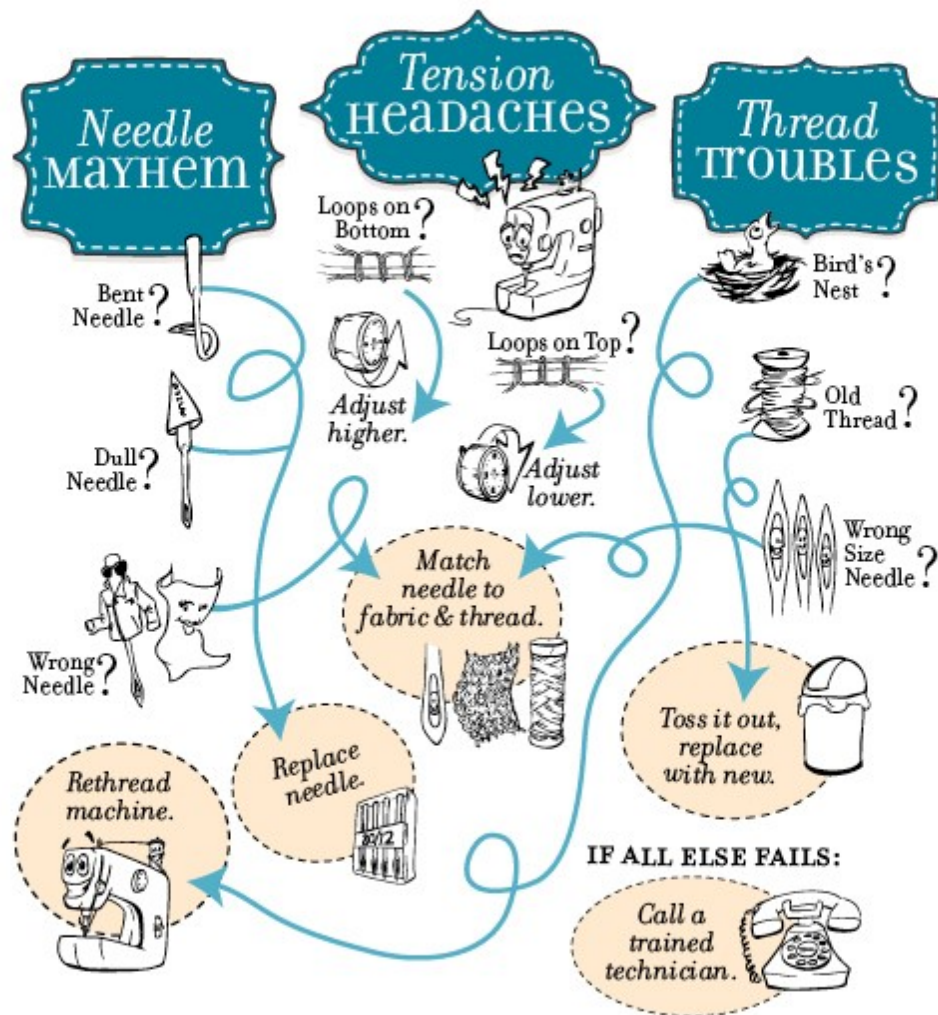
Needle MAYHEM

Tension HEADACHES

Thread TROUBLES

Loops on Bottom?

Bent Needle?

Bird's Nest?

Loops on Top?

Adjust higher.

Old Thread?

Adjust lower.

Dull Needle?

Wrong Size Needle?

Match needle to fabric & thread.

Wrong Needle?

Toss it out, replace with new.

Replace needle.

Rethread machine.

80/12

IF ALL ELSE FAILS:

Call a trained technician.